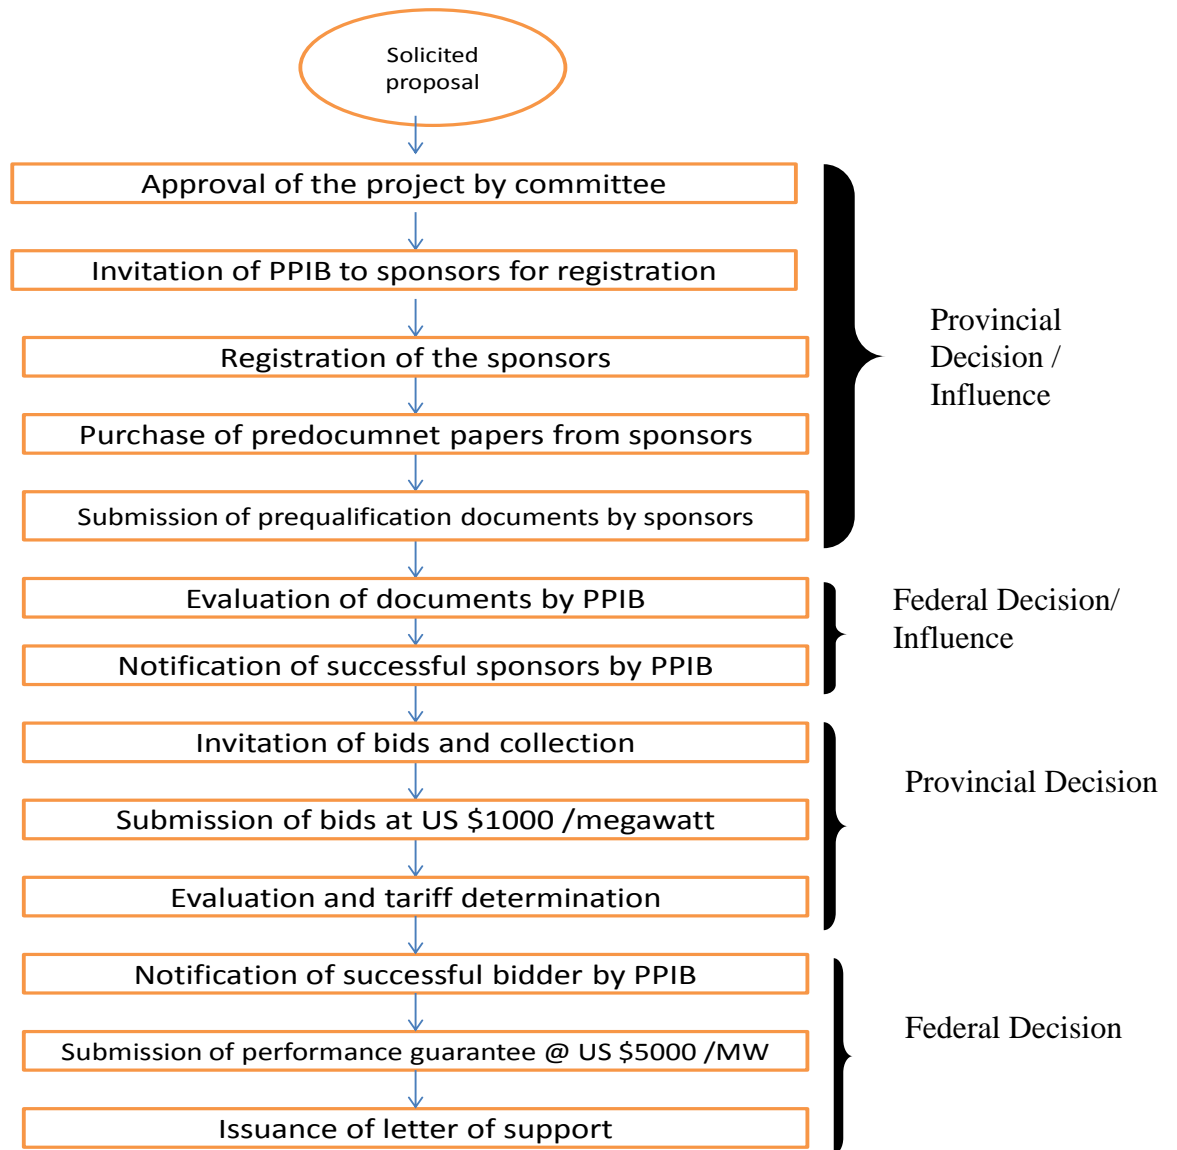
Solicited proposal

Approval of the project by committee

Invitation of PPIB to sponsors for registration

Registration of the sponsors

Purchase of predocumnet papers from sponsors

Submission of prequalification documents by sponsors

Provincial Decision / Influence

Evaluation of documents by PPIB

Notification of successful sponsors by PPIB

Federal Decision/ Influence

Invitation of bids and collection

Submission of bids at US \$1000 /megawatt

Evaluation and tariff determination

Provincial Decision

Notification of successful bidder by PPIB

Submission of performance guarantee @ US \$5000 /MW

Issuance of letter of support

Federal Decision